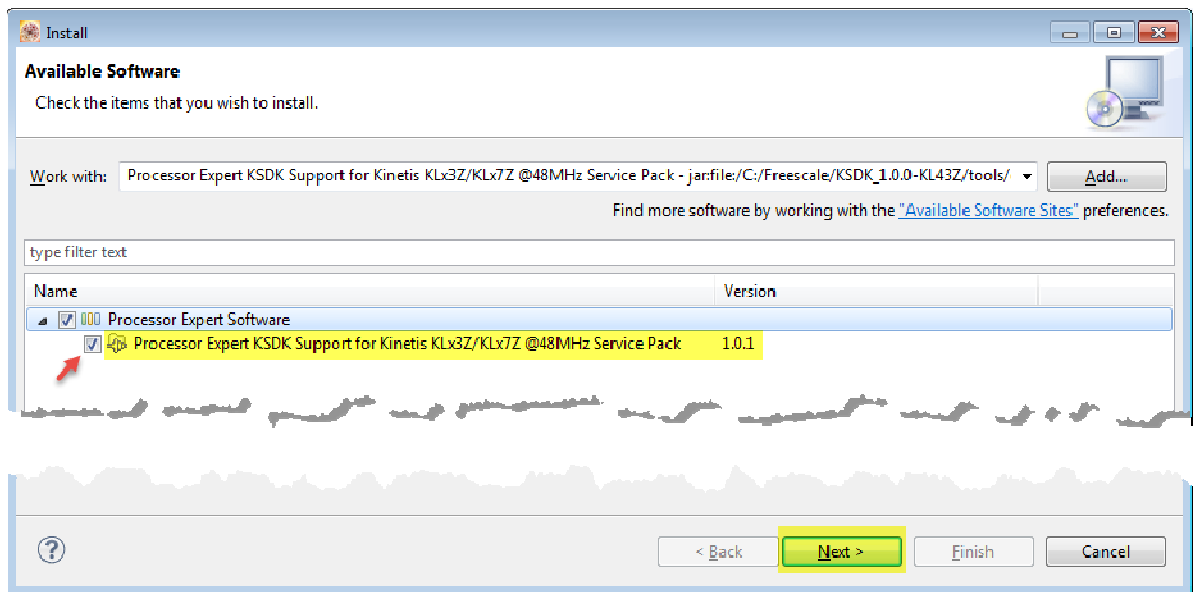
Install

Available Software

Check the items that you wish to install.

Work with: Processor Expert KSDK Support for Kinetis KLx3Z/KLx7Z @48MHz Service Pack - jar:file:/C:/Freescale/KSDK_1.0.0-KL43Z/tools/

Add...

Find more software by working with the "Available Software Sites" preferences.

type filter text

| Name | Version |
|---|---|
| Processor Expert Software | |
| Processor Expert KSDK Support for Kinetis KLx3Z/KLx7Z @48MHz Service Pack | 1.0.1 |

< Back

Next >

Finish

Cancel